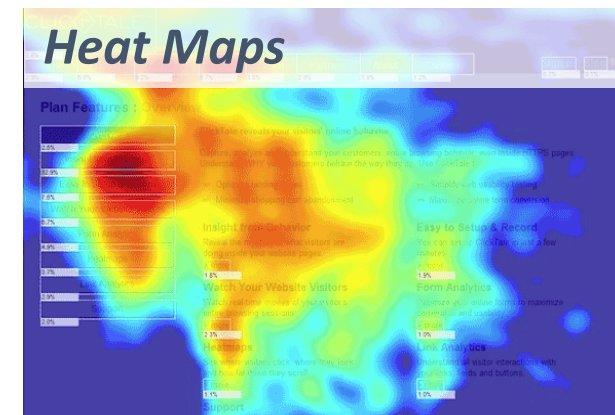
Heat Maps

Plan Features : Overview

2.5%
62.9%
7.6%
6.7%
4.9%
3.7%
2.9%
2.0%

ClickTale reveals your visitors' online behavior

Insight from Behavior

1.8%

Watch Your Website Visitors

2.3%

Heatmaps

1.1%

Support

Easy to Setup & Record

1.9%

Form Analytics

1.0%

Link Analytics

1.0%